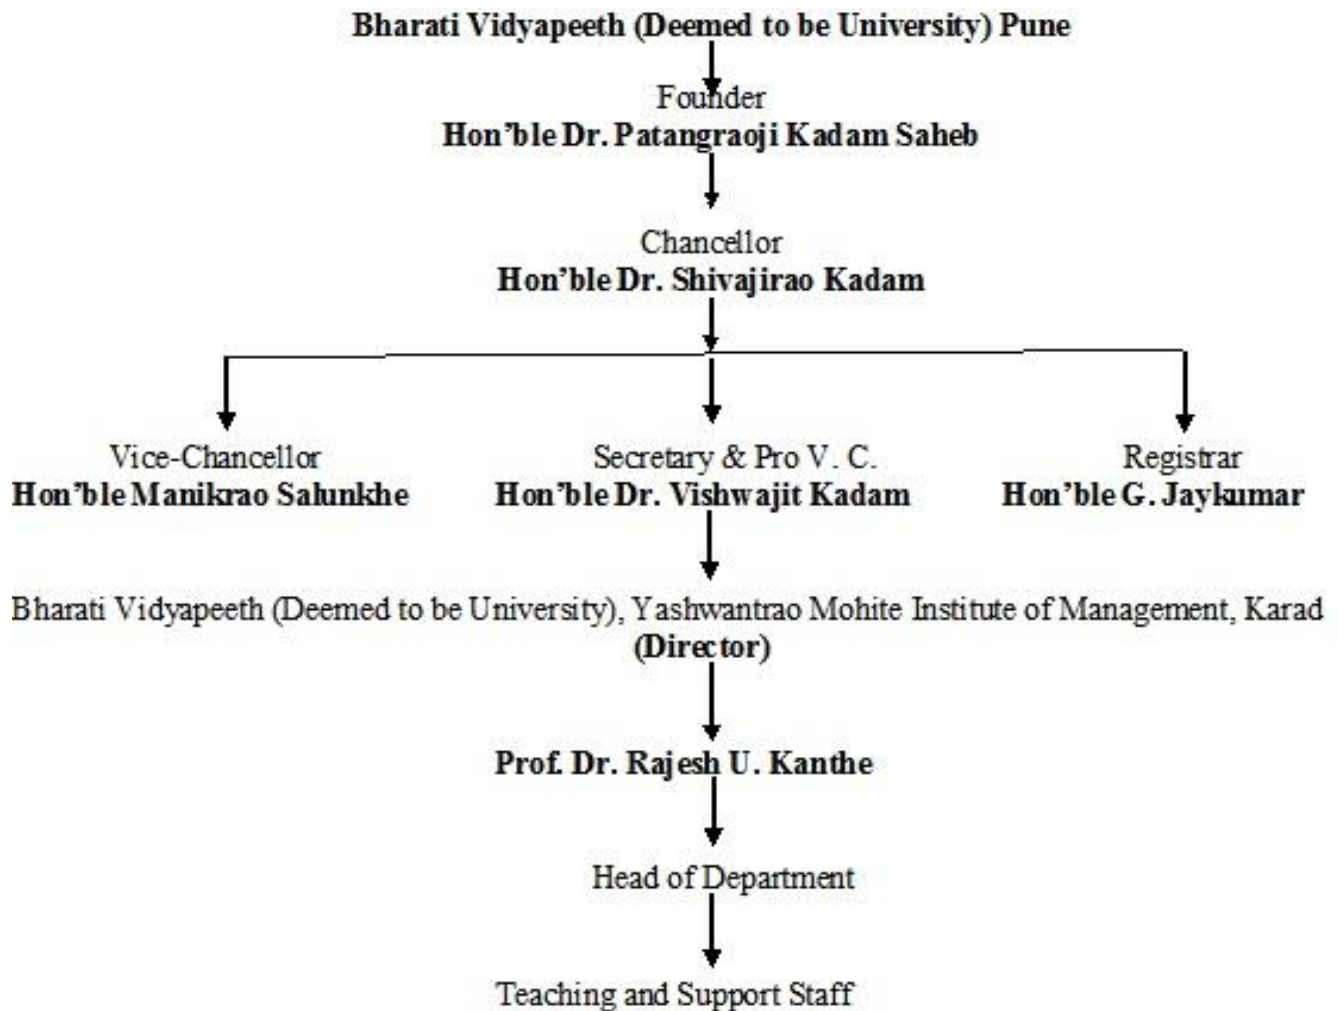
Bharati Vidyapeeth (Deemed to be University) Pune

Founder
Hon'ble Dr. Patangraoji Kadam Saheb

Chancellor
Hon'ble Dr. Shivajirao Kadam

Vice-Chancellor
Hon'ble Manikrao Salunkhe

Secretary & Pro V. C.
Hon'ble Dr. Vishwajit Kadam

Registrar
Hon'ble G. Jaykumar

Bharati Vidyapeeth (Deemed to be University), Yashwantrao Mohite Institute of Management, Karad
(Director)

Prof. Dr. Rajesh U. Kanthe

Head of Department

Teaching and Support Staff